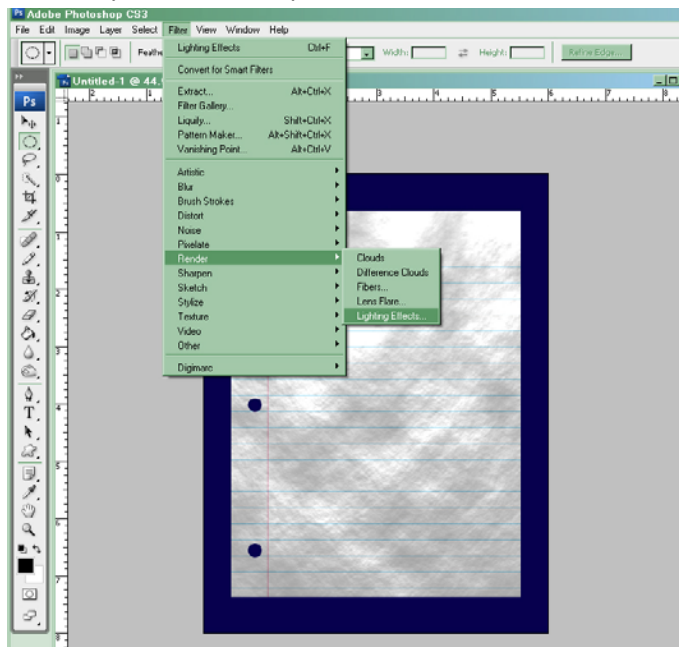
Adobe Photoshop CS3
File Edit Image Layer Select Filter View Window Help
Feathe
Width: Height: Refine Edge...
Untitled-1 @ 44.
Ps
Lighting Effects Ctrl+F
Convert for Smart Filters
Extract... Alt+Ctrl+X
Filter Gallery...
Liquify... Shift+Ctrl+X
Pattern Maker... Alt+Shift+Ctrl+X
Vanishing Point... Alt+Ctrl+V
Artistic
Blur
Brush Strokes
Distort
Noise
Pixelate
Render
Sharpen
Sketch
Stylize
Texture
Video
Other
Digimarc
Clouds
Difference Clouds
Fibers...
Lens Flare...
Lighting Effects...
2 1 3 4 5 6 7 8
1 2 3 4 5 6 7 8